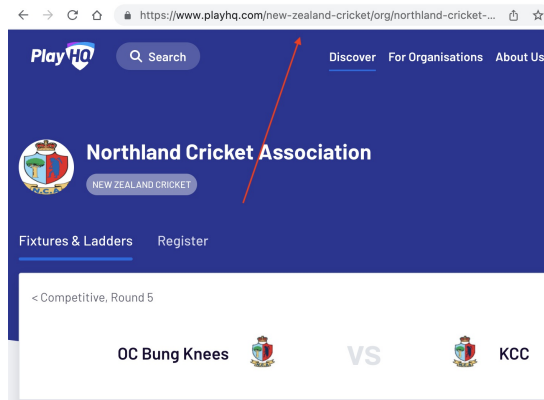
https://www.playhq.com/new-zealand-cricket/org/northland-cricket-...

PlayHQ

Search

Discover

For Organisations

About Us

Northland Cricket Association

NEW ZEALAND CRICKET

Fixtures & Ladders

Register

< Competitive, Round 5

OC Bung Knees

VS

KCC